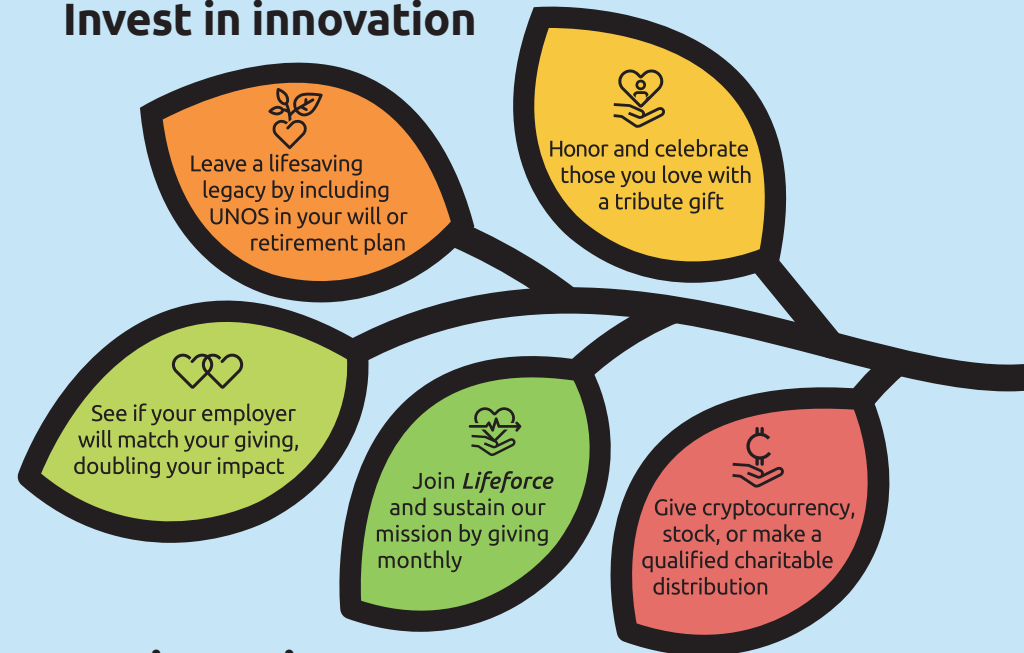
Invest in innovation

Leave a lifesaving legacy by including UNOS in your will or retirement plan

Honor and celebrate those you love with a tribute gift

See if your employer will match your giving, doubling your impact

Join *Lifeforce* and sustain our mission by giving monthly

Give cryptocurrency, stock, or make a qualified charitable distribution